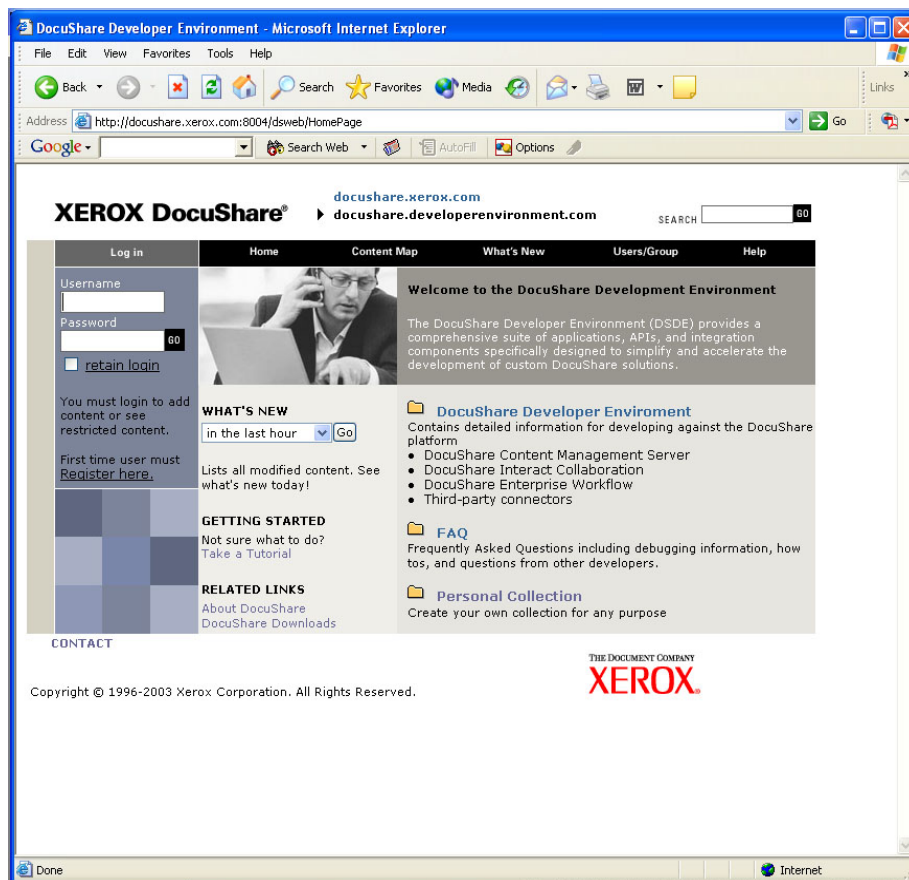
DocuShare Developer Environment - Microsoft Internet Explorer

File Edit View Favorites Tools Help

Back Search Favorites Media

Links

Address http://docushare.xerox.com:8004/dsweb/HomePage Go

Google Search Web AutoFill Options

XEROX DocuShare®

docushare.xerox.com
docushare.developerenvironment.com

SEARCH GO

Log in | Home | Content Map | What's New | Users/Group | Help

Username

Password

GO

retain login

You must login to add content or see restricted content.

First time user must Register here.

Welcome to the DocuShare Development Environment

The DocuShare Developer Environment (DSDE) provides a comprehensive suite of applications, APIs, and integration components specifically designed to simplify and accelerate the development of custom DocuShare solutions.

WHAT'S NEW

in the last hour Go

Lists all modified content. See what's new today!

GETTING STARTED

Not sure what to do?
Take a Tutorial

RELATED LINKS

About DocuShare
DocuShare Downloads

DocuShare Developer Enviroment

Contains detailed information for developing against the DocuShare platform

• DocuShare Content Management Server
• DocuShare Interact Collaboration
• DocuShare Enterprise Workflow
• Third-party connectors

FAQ

Frequently Asked Questions including debugging information, how tos, and questions from other developers.

Personal Collection

Create your own collection for any purpose

CONTACT

THE DOCUMENT COMPANY
XEROX.

Copyright © 1996-2003 Xerox Corporation. All Rights Reserved.

Done

Internet